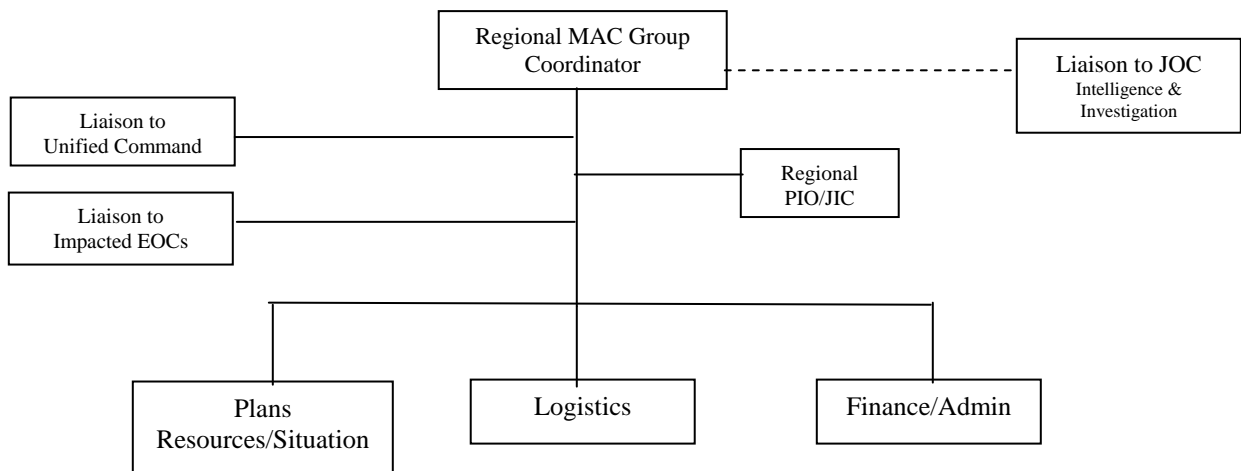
Regional MAC Group Coordinator

Liaison to JOC
Intelligence & Investigation

Liaison to Unified Command

Regional PIO/JIC

Liaison to Impacted EOCs

Plans
Resources/Situation

Logistics

Finance/Admin